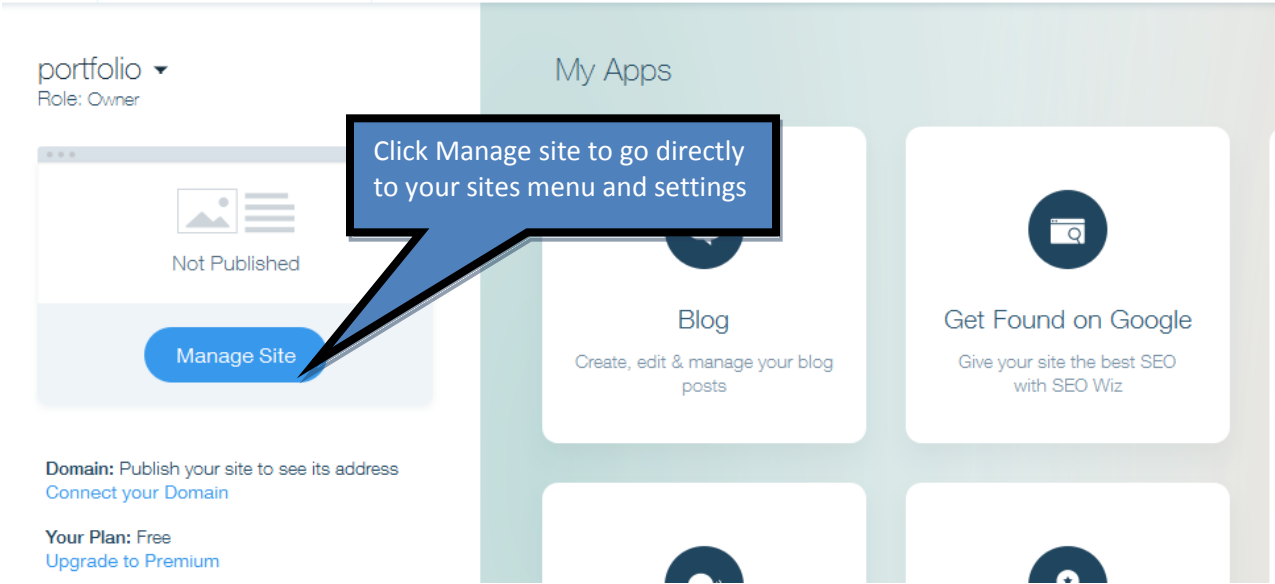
portfolio
Role: Owner

Not Published

Manage Site

Click Manage site to go directly to your sites menu and settings

Domain: Publish your site to see its address
Connect your Domain

Your Plan: Free
Upgrade to Premium

My Apps

Blog
Create, edit & manage your blog posts

Get Found on Google
Give your site the best SEO with SEO Wiz